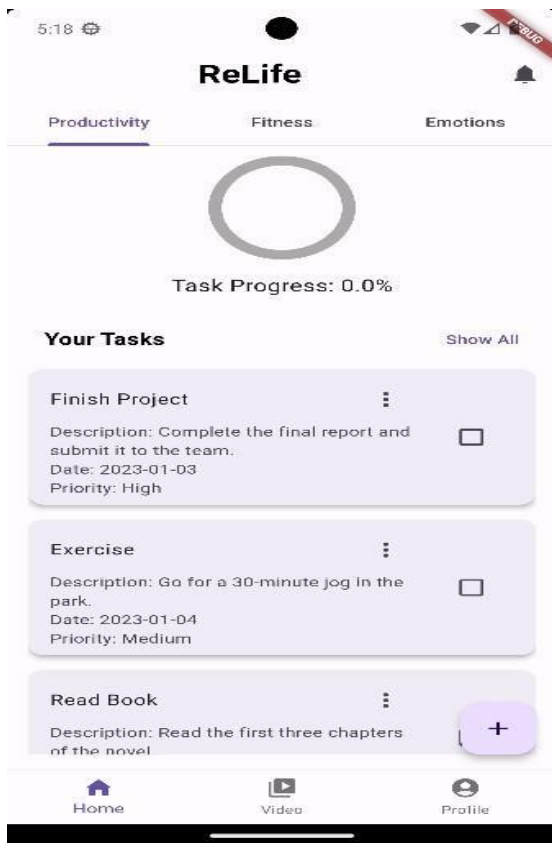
5:18

DEBUG

ReLife

Productivity

Fitness

Emotions

Task Progress: 0.0%

Your Tasks

Show All

Finish Project

Description: Complete the final report and submit it to the team.
Date: 2023-01-03
Priority: High

Exercise

Description: Go for a 30-minute jog in the park.
Date: 2023-01-04
Priority: Medium

Read Book

Description: Read the first three chapters of the novel

+

Home

Video

Profile